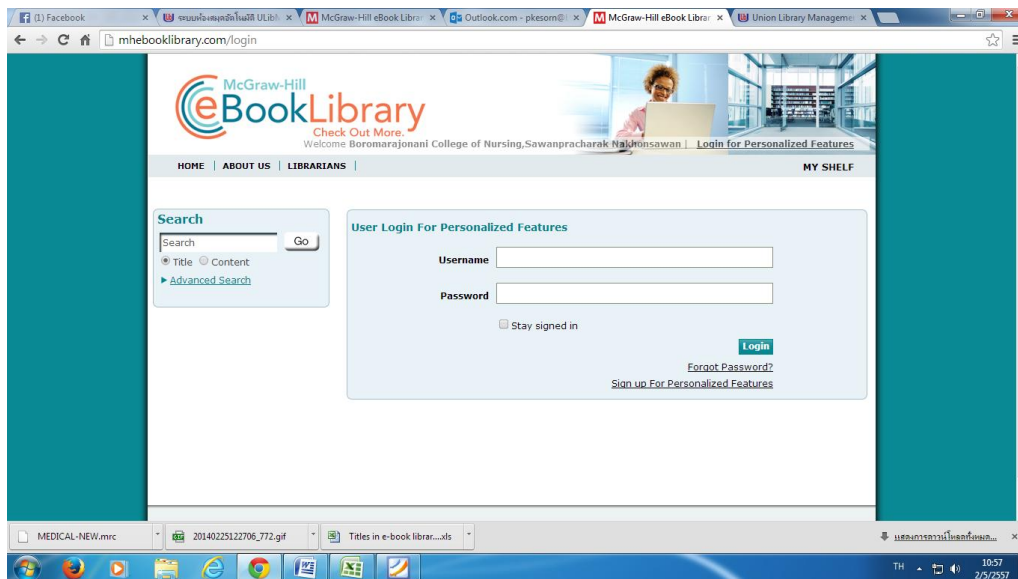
(1) Facebook × ระบบห้องสมุดอัตโนมัติ ULibM × McGraw-Hill eBook Librar × Outlook.com - pkesom@ × McGraw-Hill eBook Librar × Union Library Managemen ×

mhebooklibrary.com/login

McGraw-Hill
eBookLibrary
Check Out More.

Welcome Boromarajonani College of Nursing,Sawanpracharak Nakhonsawan | Login for Personalized Features

HOME | ABOUT US | LIBRARIANS |

MY SHELF

Search

Search Go

Title Content

Advanced Search

User Login For Personalized Features

Username

Password

Stay signed in

Login

Forgot Password?

Sign up For Personalized Features

MEDICAL-NEW.mrc

20140225122706_772.gif

Titles in e-book librar....xls

แสดงการดาวน์โหลดทั้งหมด...

TH

10:57
2/5/2557